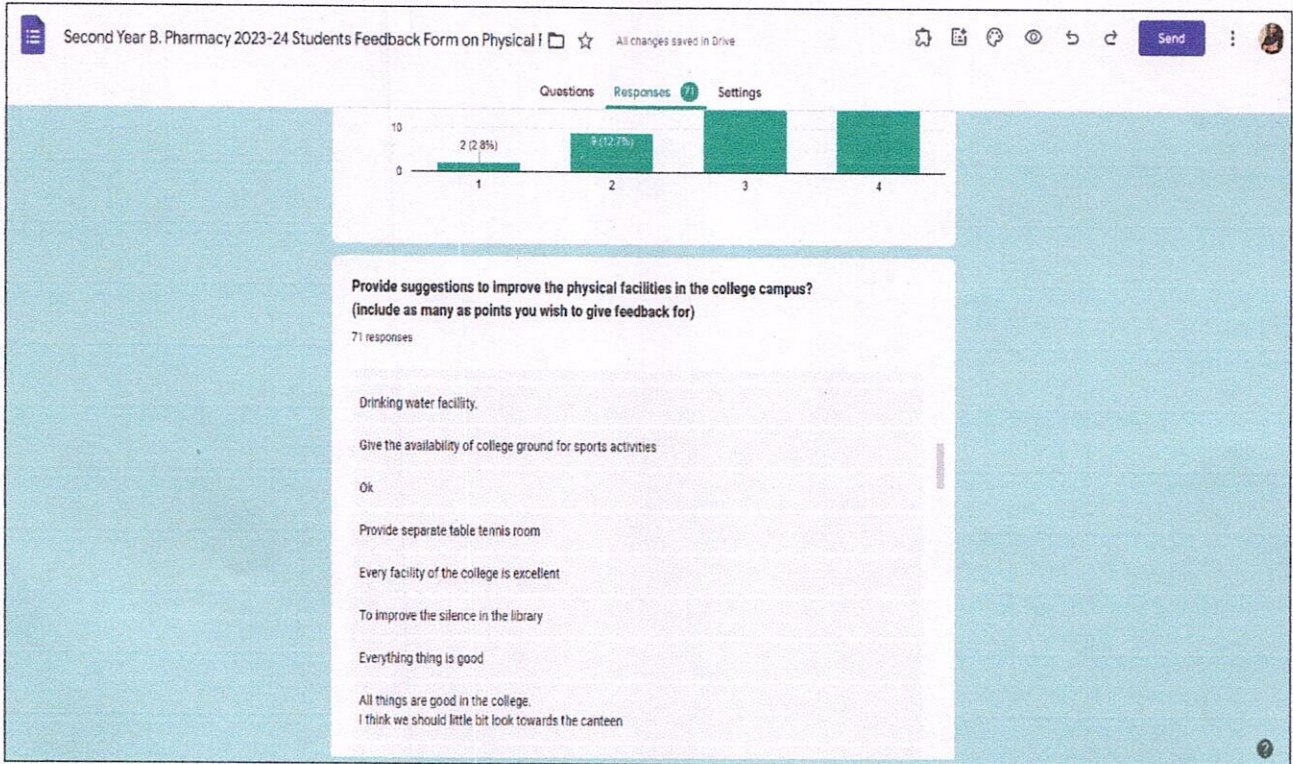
Second Year B. Pharmacy 2023-24 Students Feedback Form on Physical F

All changes saved in Drive

Send

Questions Responses 71 Settings

10

0

2 (2.8%)

9 (12.7%)

1

2

3

4

Provide suggestions to improve the physical facilities in the college campus? (include as many as points you wish to give feedback for)

71 responses

Drinking water facility.

Give the availability of college ground for sports activities

Ok

Provide separate table tennis room

Every facility of the college is excellent

To improve the silence in the library

Everything thing is good

All things are good in the college.
I think we should little bit look towards the canteen